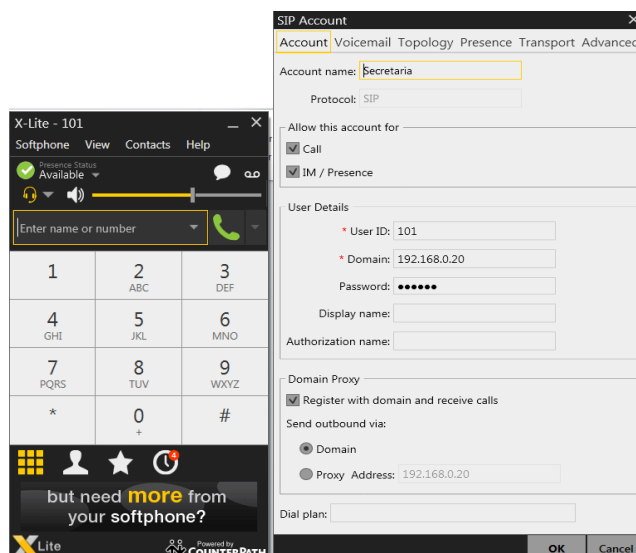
X-Lite - 101

Softphone View Contacts Help

Presence Status
Available

Enter name or number

1
2 ABC
3 DEF
4 GHI
5 JKL
6 MNO
7 PQRS
8 TUV
9 WXYZ
*
0 +
#

4

but need more from your softphone?

X-Lite

Powered by COUNTERPATH

SIP Account

Account Voicemail Topology Presence Transport Advanced

Account name: Secretaria

Protocol: SIP

Allow this account for

Call

IM / Presence

User Details

* User ID: 101

* Domain: 192.168.0.20

Password: ●●●●●●

Display name:

Authorization name:

Domain Proxy

Register with domain and receive calls

Send outbound via:

Domain

Proxy Address: 192.168.0.20

Dial plan:

OK Cancel